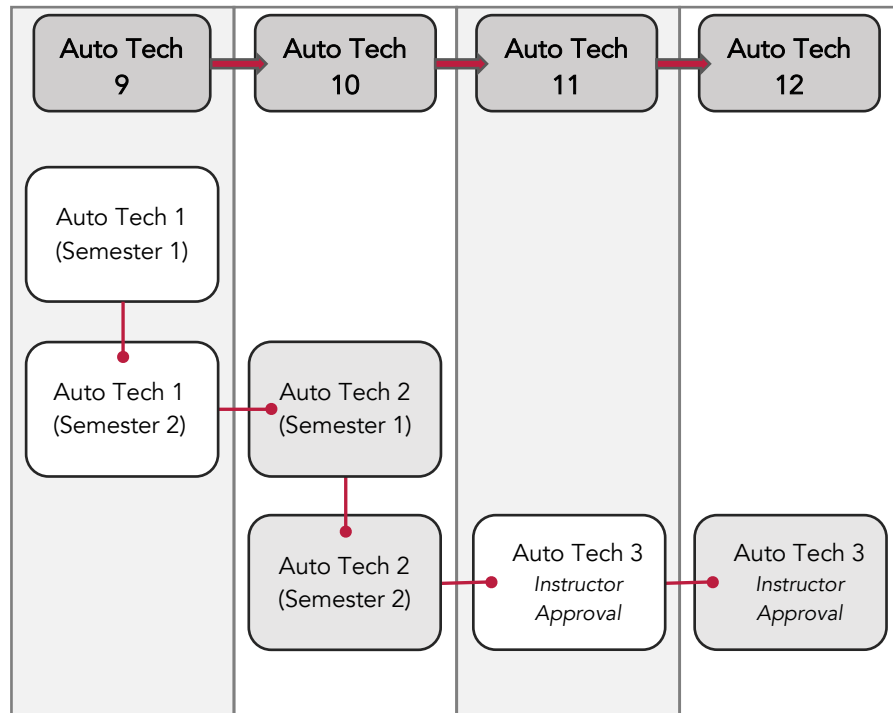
Auto Tech 9

Auto Tech 10

Auto Tech 11

Auto Tech 12

Auto Tech 1 (Semester 1)

Auto Tech 1 (Semester 2)

Auto Tech 2 (Semester 1)

Auto Tech 2 (Semester 2)

Auto Tech 3 *Instructor Approval*

Auto Tech 3 *Instructor Approval*